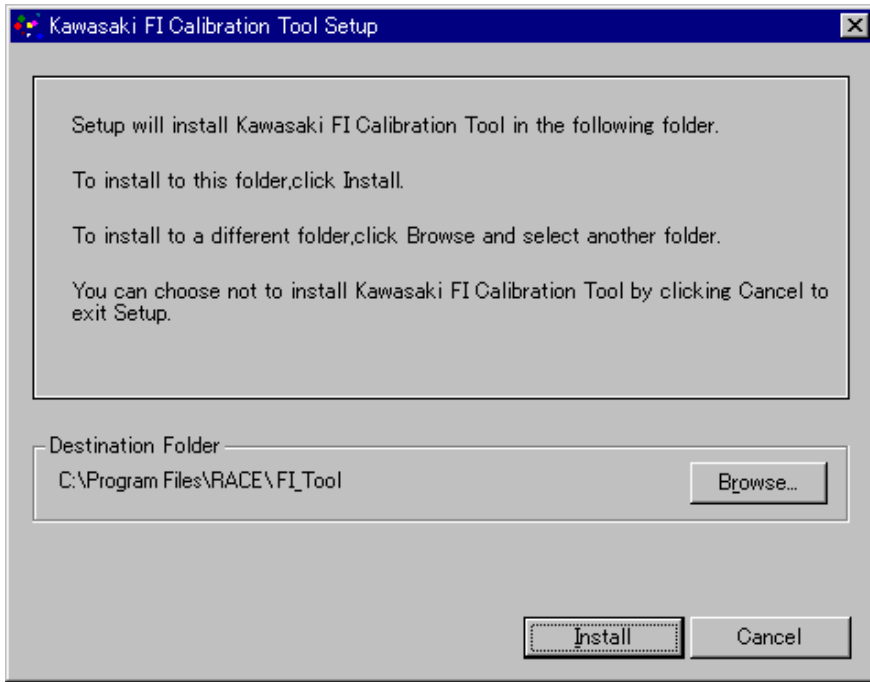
Kawasaki FI Calibration Tool Setup

Setup will install Kawasaki FI Calibration Tool in the following folder.

To install to this folder,click Install.

To install to a different folder,click Browse and select another folder.

You can choose not to install Kawasaki FI Calibration Tool by clicking Cancel to exit Setup.

Destination Folder

C:\Program Files\RACE\FI_Tool

Browse...

Install

Cancel